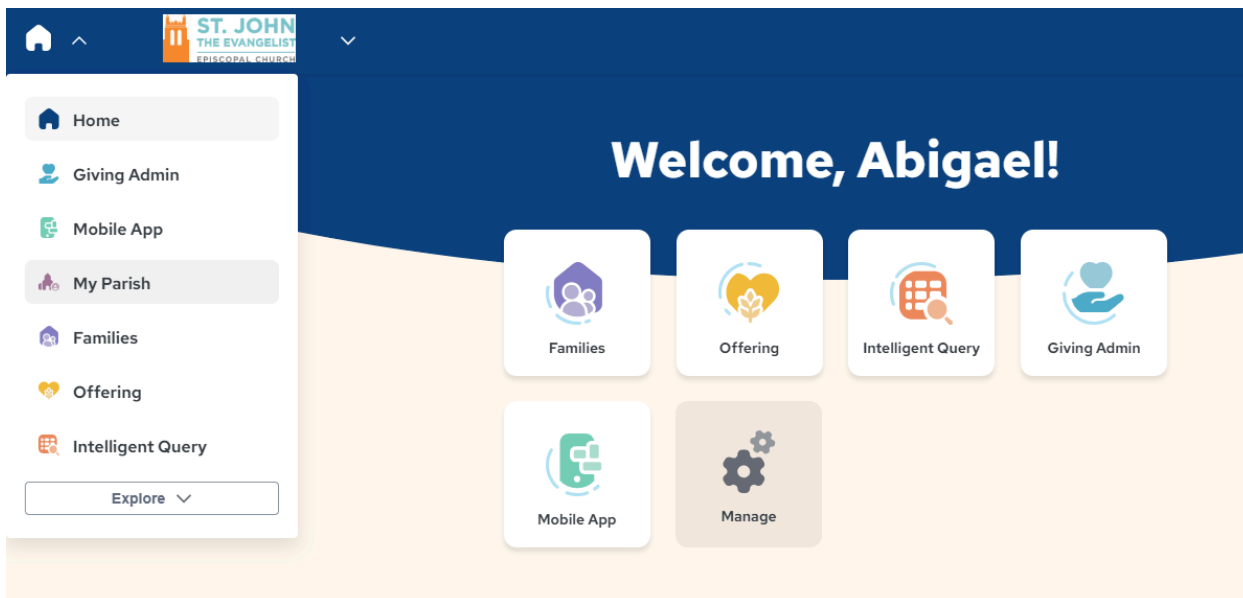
ST. JOHN THE EVANGELIST EPISCOPAL CHURCH

Home
Giving Admin
Mobile App
My Parish
Families
Offering
Intelligent Query
Explore

Welcome, Abigael!

Families
Offering
Intelligent Query
Giving Admin
Mobile App
Manage